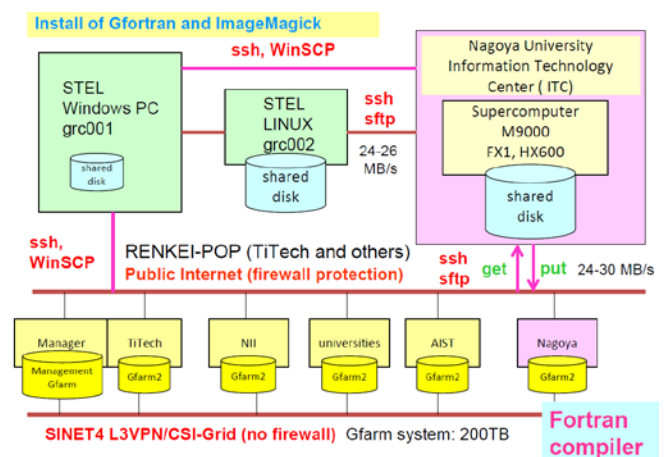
Install of Gfortran and ImageMagick

ssh, WinSCP

STEL Windows PC grc001

shared disk

STEL LINUX grc002

shared disk

ssh sftp

24-26 MB/s

Nagoya University Information Technology Center ( ITC)

Supercomputer M9000 FX1, HX600

shared disk

ssh, WinSCP

RENKEI-POP (TiTech and others)

Public Internet (firewall protection)

ssh sftp

get

put

24-30 MB/s

Manager

Management Gfarm

TiTech

Gfarm2

NII

Gfarm2

universities

Gfarm2

AIST

Gfarm2

Nagoya

Gfarm2

SINET4 L3VPN/CSI-Grid (no firewall) Gfarm system: 200TB

Fortran compiler